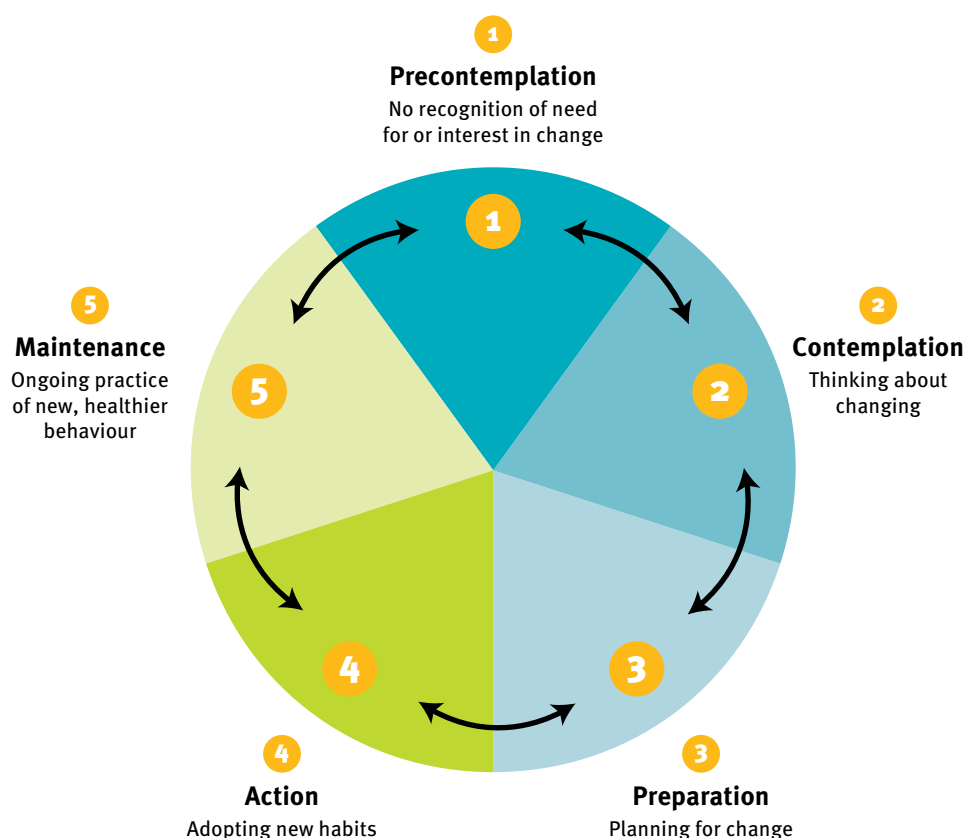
1
Precontemplation
No recognition of need for or interest in change

5
Maintenance
Ongoing practice of new, healthier behaviour

2
Contemplation
Thinking about changing

1

5

2

4

3

4
Action
Adopting new habits

3
Preparation
Planning for change